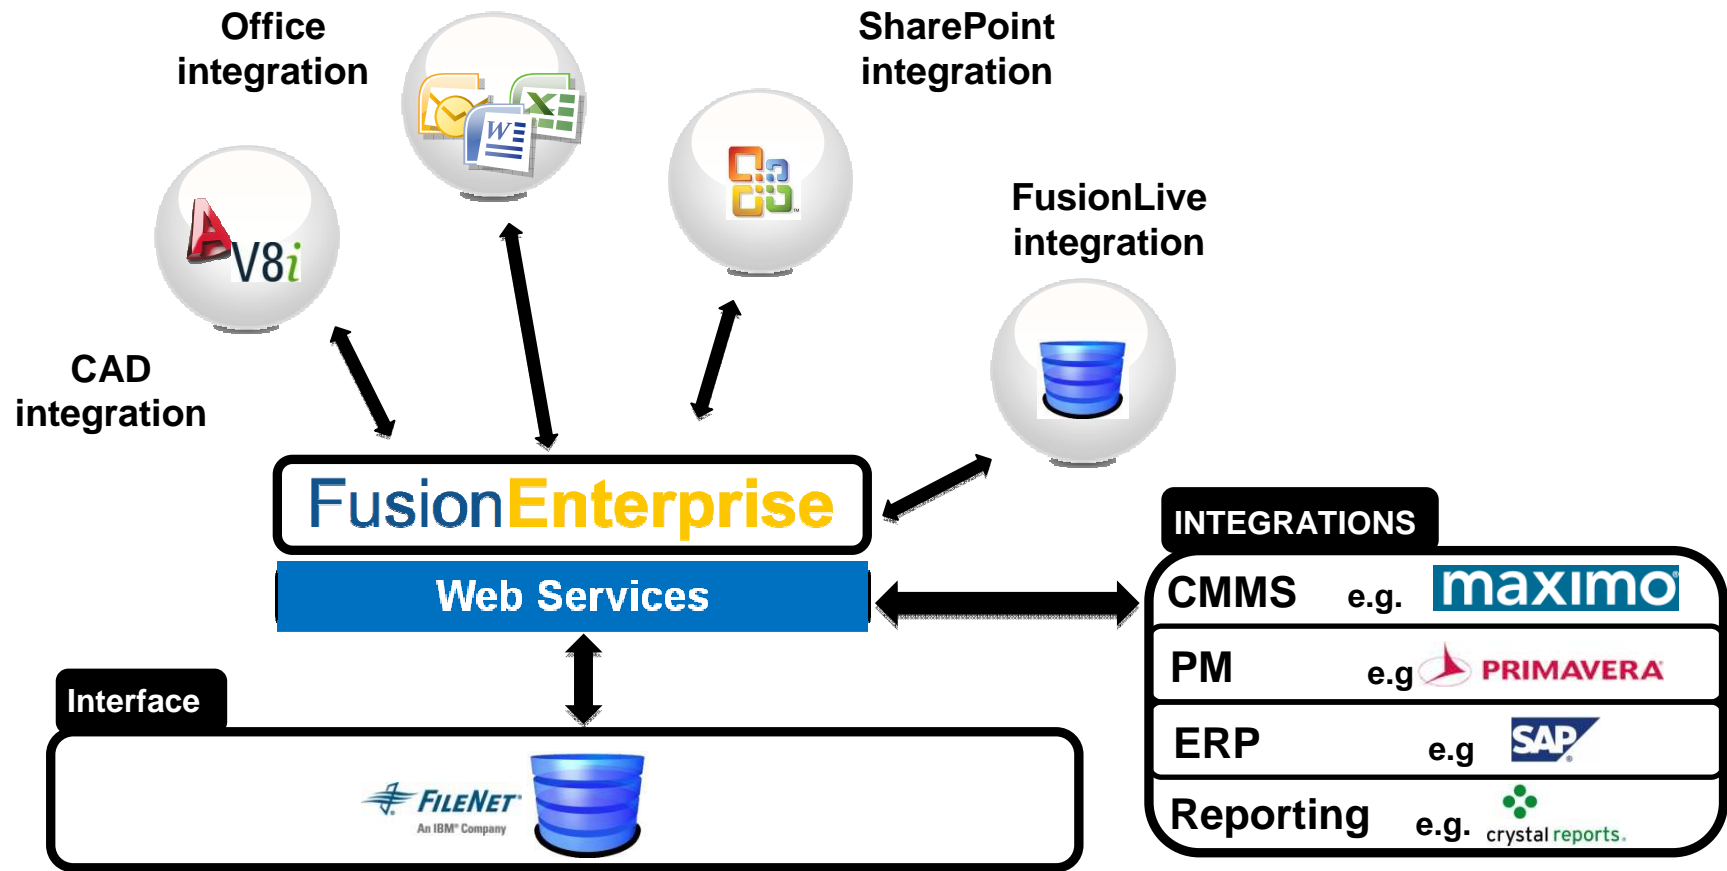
Office integration

SharePoint integration

V8i

CAD integration

FusionLive integration

FusionEnterprise

Web Services

INTEGRATIONS

CMMS e.g. maximo

PM e.g PRIMAVERA

ERP e.g SAP

Reporting e.g. crystal reports.

Interface

FILENET An IBM Company